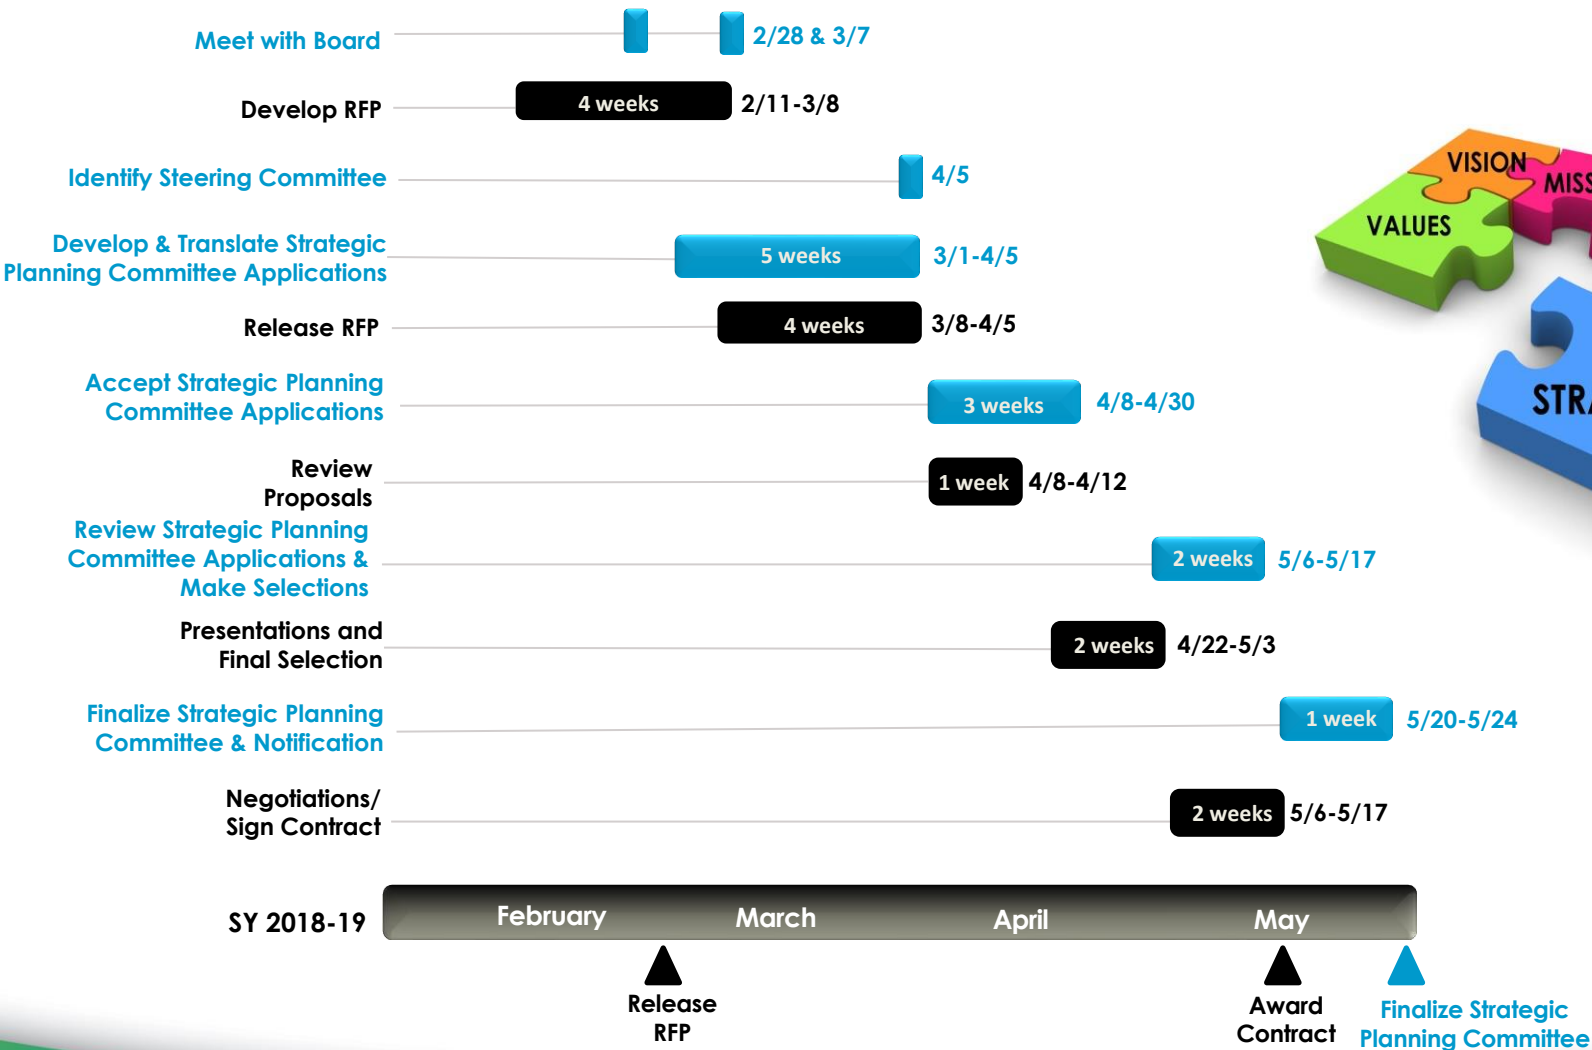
Meet with Board 2/28 & 3/7

Develop RFP 4 weeks 2/11-3/8

Identify Steering Committee 4/5

Develop & Translate Strategic Planning Committee Applications 5 weeks 3/1-4/5

Release RFP 4 weeks 3/8-4/5

Accept Strategic Planning Committee Applications 3 weeks 4/8-4/30

Review Proposals 1 week 4/8-4/12

Review Strategic Planning Committee Applications & Make Selections 2 weeks 5/6-5/17

Presentations and Final Selection 2 weeks 4/22-5/3

Finalize Strategic Planning Committee & Notification 1 week 5/20-5/24

Negotiations/ Sign Contract 2 weeks 5/6-5/17

SY 2018-19 February March April May

Release RFP

Award Contract

Finalize Strategic Planning Committee

VISION MISS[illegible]

VALUES

STR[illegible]